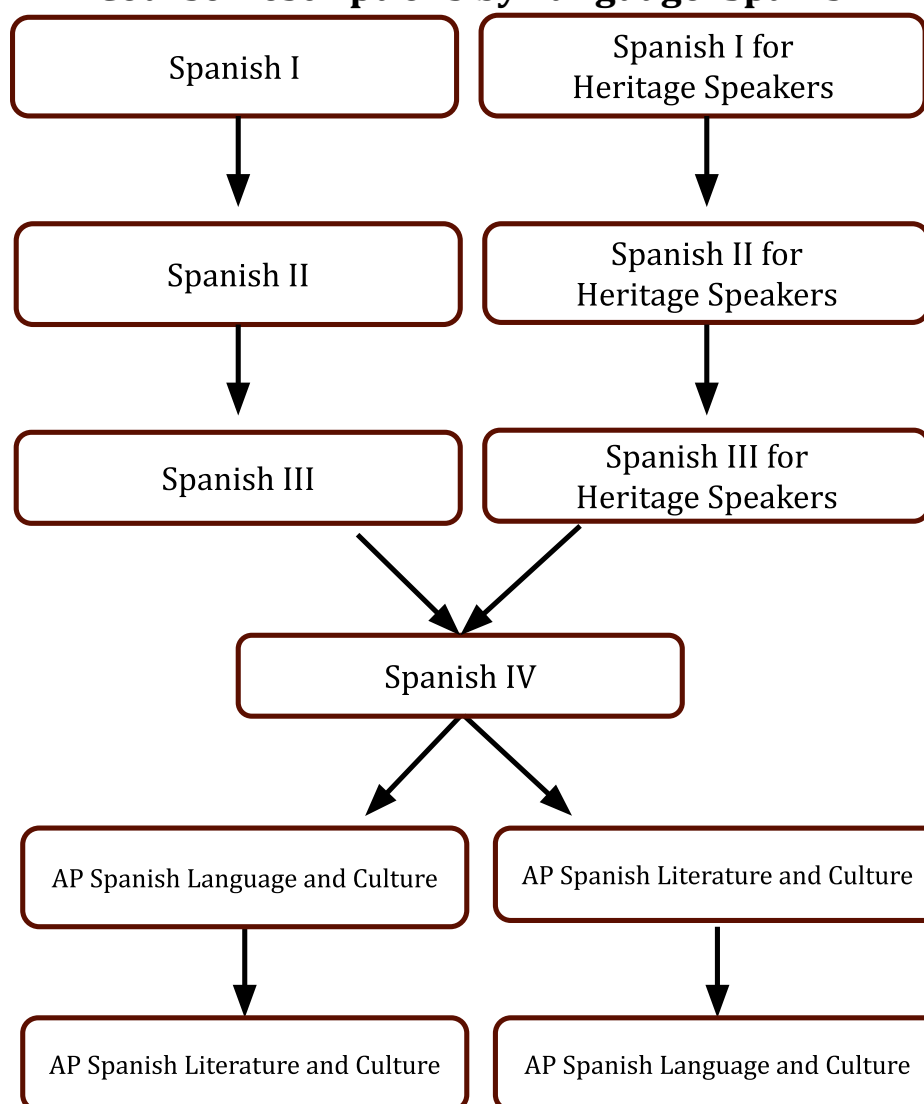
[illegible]

Spanish I

Spanish I for Heritage Speakers

Spanish II

Spanish II for Heritage Speakers

Spanish III

Spanish III for Heritage Speakers

Spanish IV

AP Spanish Language and Culture

AP Spanish Literature and Culture

AP Spanish Literature and Culture

AP Spanish Language and Culture